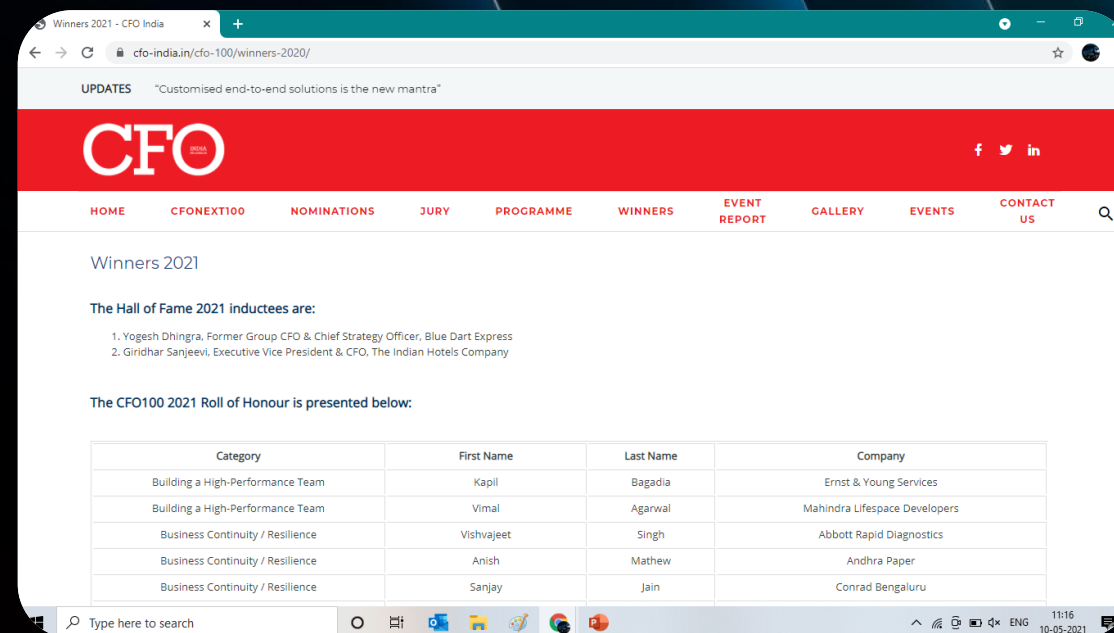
Winners 2021 - CFO India

cfo-india.in/cfo-100/winners-2020/

UPDATES "Customised end-to-end solutions is the new mantra"

CFO INDIA

HOME CFONEXT100 NOMINATIONS JURY PROGRAMME WINNERS EVENT REPORT GALLERY EVENTS CONTACT US

Winners 2021

The Hall of Fame 2021 inductees are:

1. Yogesh Dhingra, Former Group CFO & Chief Strategy Officer, Blue Dart Express
2. Giridhar Sanjeevi, Executive Vice President & CFO, The Indian Hotels Company

The CFO100 2021 Roll of Honour is presented below:

| Category | First Name | Last Name | Company |
|---|---|---|---|
| Building a High-Performance Team | Kapil | Bagadia | Ernst & Young Services |
| Building a High-Performance Team | Vimal | Agarwal | Mahindra Lifespace Developers |
| Business Continuity / Resilience | Vishvajeet | Singh | Abbott Rapid Diagnostics |
| Business Continuity / Resilience | Anish | Mathew | Andhra Paper |
| Business Continuity / Resilience | Sanjay | Jain | Conrad Bengaluru |

Type here to search

ENG 11:16 10-05-2021